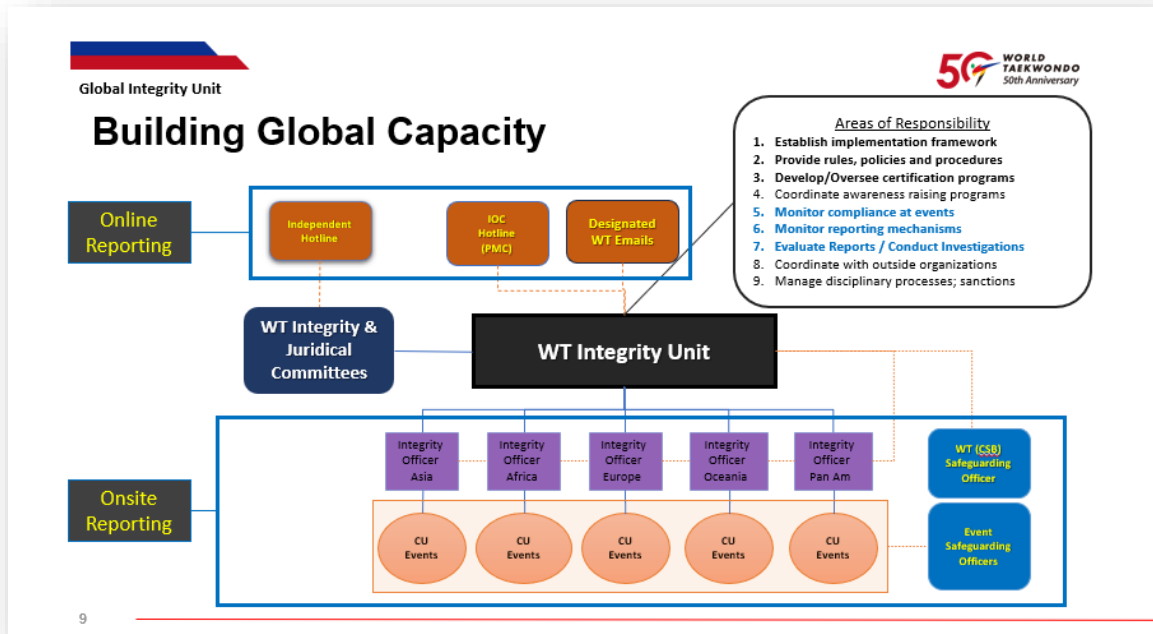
Global Integrity Unit

50 WORLD TAEKWONDO 50th Anniversary

Building Global Capacity

Areas of Responsibility
1. Establish implementation framework
2. Provide rules, policies and procedures
3. Develop/Oversee certification programs
4. Coordinate awareness raising programs
5. Monitor compliance at events
6. Monitor reporting mechanisms
7. Evaluate Reports / Conduct Investigations
8. Coordinate with outside organizations
9. Manage disciplinary processes; sanctions

Online Reporting

Independent Hotline

IOC Hotline (PMC)

Designated WT Emails

WT Integrity & Juridical Committees

WT Integrity Unit

Integrity Officer Asia

Integrity Officer Africa

Integrity Officer Europe

Integrity Officer Oceania

Integrity Officer Pan Am

WT (CSB) Safeguarding Officer

Onsite Reporting

CU Events

CU Events

CU Events

CU Events

CU Events

Event Safeguarding Officers

9